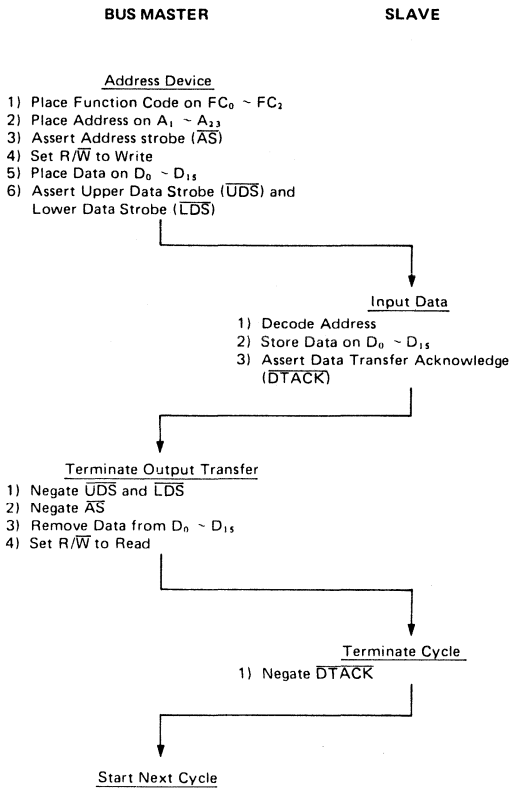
BUS MASTER

SLAVE

Address Device

1) Place Function Code on $FC_0 \sim FC_2$
2) Place Address on $A_1 \sim A_{23}$
3) Assert Address strobe ($\overline{AS}$)
4) Set $R/\overline{W}$ to Write
5) Place Data on $D_0 \sim D_{15}$
6) Assert Upper Data Strobe ($\overline{UDS}$) and Lower Data Strobe ($\overline{LDS}$)

Input Data

1) Decode Address
2) Store Data on $D_0 \sim D_{15}$
3) Assert Data Transfer Acknowledge ($\overline{DTACK}$)

Terminate Output Transfer

1) Negate $\overline{UDS}$ and $\overline{LDS}$
2) Negate $\overline{AS}$
3) Remove Data from $D_0 \sim D_{15}$
4) Set $R/\overline{W}$ to Read

Terminate Cycle

1) Negate $\overline{DTACK}$

Start Next Cycle